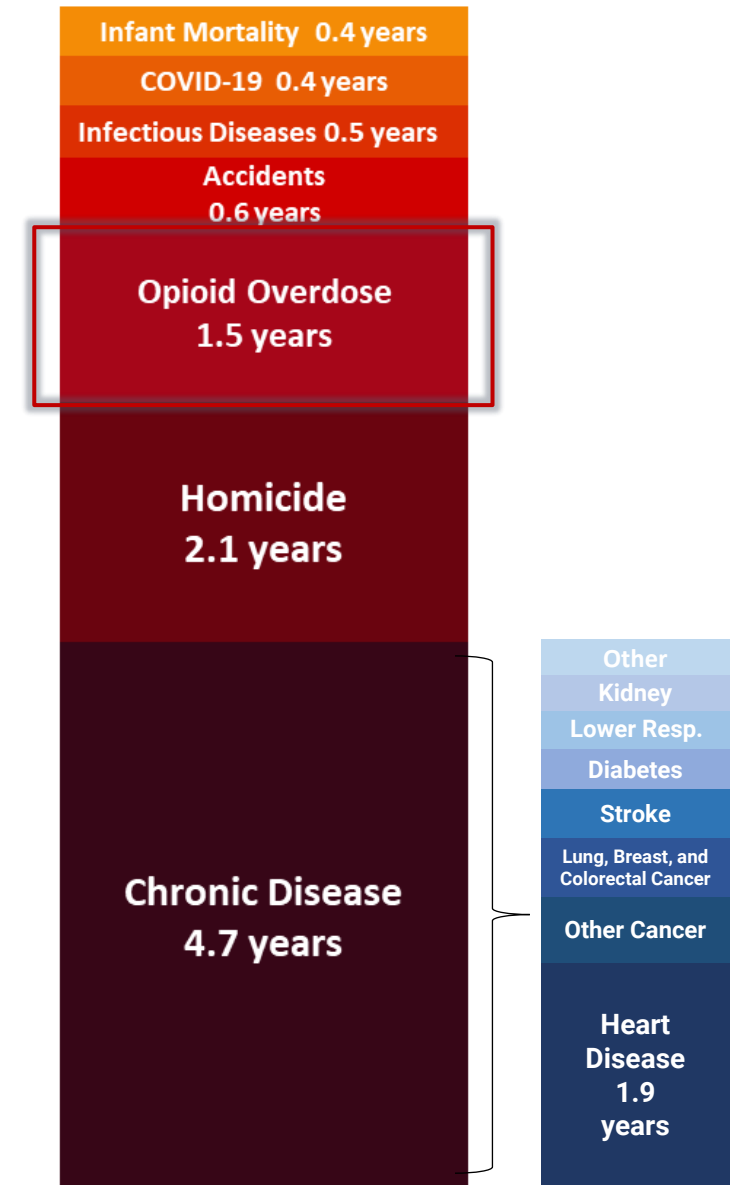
Infant Mortality 0.4 years

COVID-19 0.4 years

Infectious Diseases 0.5 years

Accidents
0.6 years

Opioid Overdose
1.5 years

Homicide
2.1 years

Chronic Disease
4.7 years

Other

Kidney

Lower Resp.

Diabetes

Stroke

Lung, Breast, and Colorectal Cancer

Other Cancer

Heart Disease 1.9 years